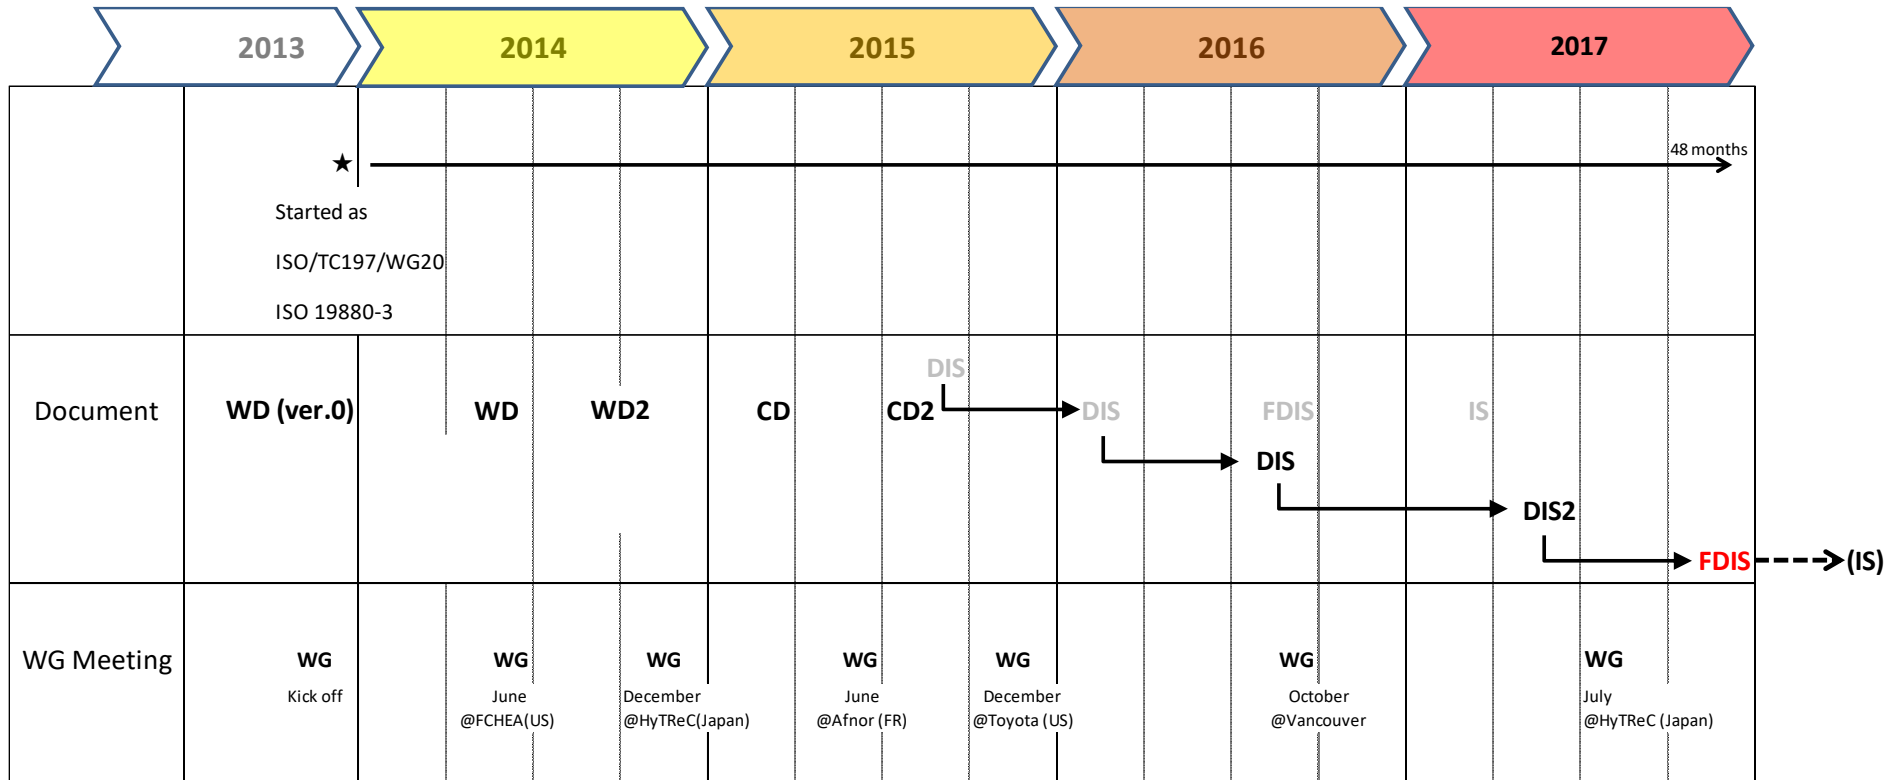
2013 2014 2015 2016 2017

48 months

Started as

ISO/TC197/WG20

ISO 19880-3

Document

WD (ver.0) WD WD2 CD CD2 DIS DIS FDIS IS

DIS

DIS2

FDIS (IS)

WG Meeting

WG
Kick off

WG
June
@FCHEA(US)

WG
December
@HyTReC(Japan)

WG
June
@Afnor (FR)

WG
December
@Toyota (US)

WG
October
@Vancouver

WG
July
@HyTReC (Japan)